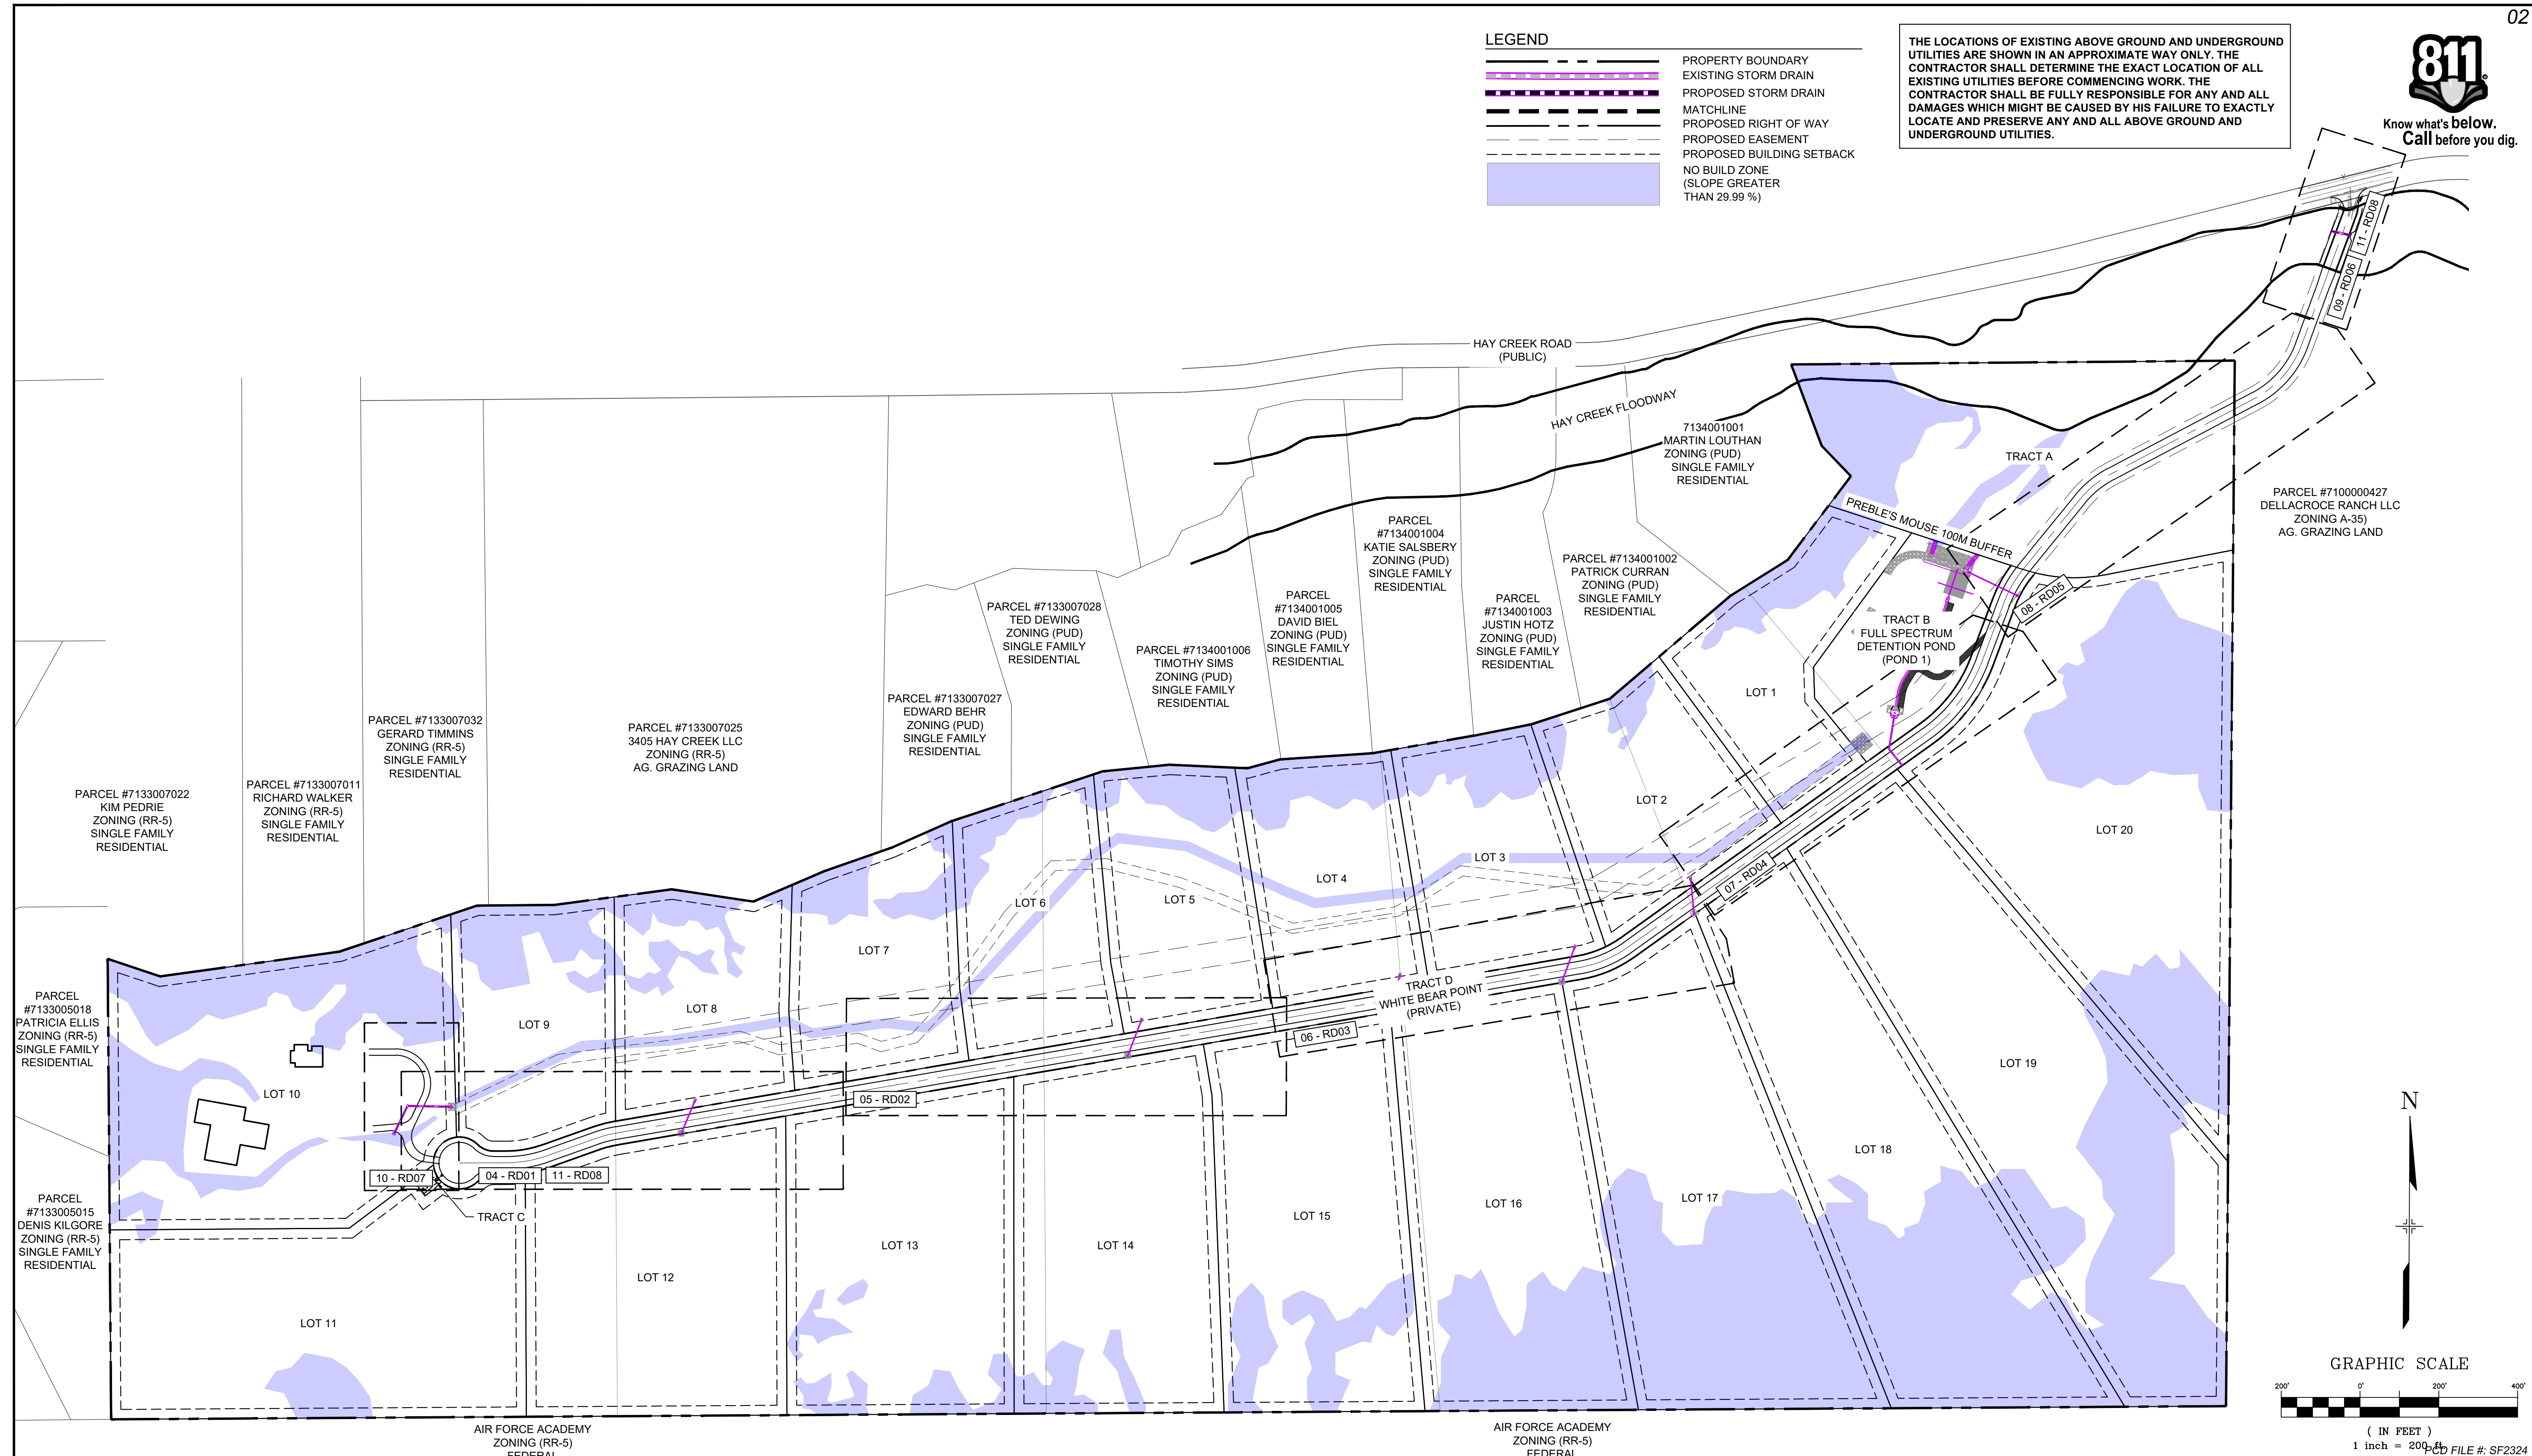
02

LEGEND
PROPERTY BOUNDARY
EXISTING STORM DRAIN
PROPOSED STORM DRAIN
MATCHLINE
PROPOSED RIGHT OF WAY
PROPOSED EASEMENT
PROPOSED BUILDING SETBACK
NO BUILD ZONE (SLOPE GREATER THAN 29.99 %)

THE LOCATIONS OF EXISTING ABOVE GROUND AND UNDERGROUND UTILITIES ARE SHOWN IN AN APPROXIMATE WAY ONLY. THE CONTRACTOR SHALL DETERMINE THE EXACT LOCATION OF ALL EXISTING UTILITIES BEFORE COMMENCING WORK. THE CONTRACTOR SHALL BE FULLY RESPONSIBLE FOR ANY AND ALL DAMAGES WHICH MIGHT BE CAUSED BY HIS FAILURE TO EXACTLY LOCATE AND PRESERVE ANY AND ALL ABOVE GROUND AND UNDERGROUND UTILITIES.

811
Know what's below. Call before you dig.

HAY CREEK ROAD (PUBLIC)

HAY CREEK FLOODWAY

7134001001 MARTIN LOUTHAN ZONING (PUD) SINGLE FAMILY RESIDENTIAL

TRACT A

PARCEL #7100000427 DELLACROCE RANCH LLC ZONING A-35) AG. GRAZING LAND

PREBLE'S MOUSE 100M BUFFER

11 - RD08
09 - RD06
08 - RD05
07 - RD04
06 - RD03
05 - RD02
10 - RD07
04 - RD01
11 - RD08

TRACT B FULL SPECTRUM DETENTION POND (POND 1)

PARCEL #7134001004 KATIE SALSBERY ZONING (PUD) SINGLE FAMILY RESIDENTIAL

PARCEL #7134001002 PATRICK CURRAN ZONING (PUD) SINGLE FAMILY RESIDENTIAL

PARCEL #7134001005 DAVID BIEL ZONING (PUD) SINGLE FAMILY RESIDENTIAL

PARCEL #7134001003 JUSTIN HOTZ ZONING (PUD) SINGLE FAMILY RESIDENTIAL

PARCEL #7133007028 TED DEWING ZONING (PUD) SINGLE FAMILY RESIDENTIAL

PARCEL #7134001006 TIMOTHY SIMS ZONING (PUD) SINGLE FAMILY RESIDENTIAL

PARCEL #7133007027 EDWARD BEHR ZONING (PUD) SINGLE FAMILY RESIDENTIAL

PARCEL #7133007032 GERARD TIMMINS ZONING (RR-5) SINGLE FAMILY RESIDENTIAL

PARCEL #7133007025 3405 HAY CREEK LLC ZONING (RR-5) AG. GRAZING LAND

PARCEL #7133007011 RICHARD WALKER ZONING (RR-5) SINGLE FAMILY RESIDENTIAL

PARCEL #7133007022 KIM PEDRIE ZONING (RR-5) SINGLE FAMILY RESIDENTIAL

PARCEL #7133005018 PATRICIA ELLIS ZONING (RR-5) SINGLE FAMILY RESIDENTIAL

PARCEL #7133005015 DENIS KILGORE ZONING (RR-5) SINGLE FAMILY RESIDENTIAL

LOT 1
LOT 2
LOT 3
LOT 4
LOT 5
LOT 6
LOT 7
LOT 8
LOT 9
LOT 10
LOT 11
LOT 12
LOT 13
LOT 14
LOT 15
LOT 16
LOT 17
LOT 18
LOT 19
LOT 20

TRACT D WHITE BEAR POINT (PRIVATE)

TRACT C

AIR FORCE ACADEMY ZONING (RR-5) FEDERAL

AIR FORCE ACADEMY ZONING (RR-5) FEDERAL

N

GRAPHIC SCALE
200' 0' 200' 400'
( IN FEET )
1 inch = 200 ft.

PCD FILE #: SF2324